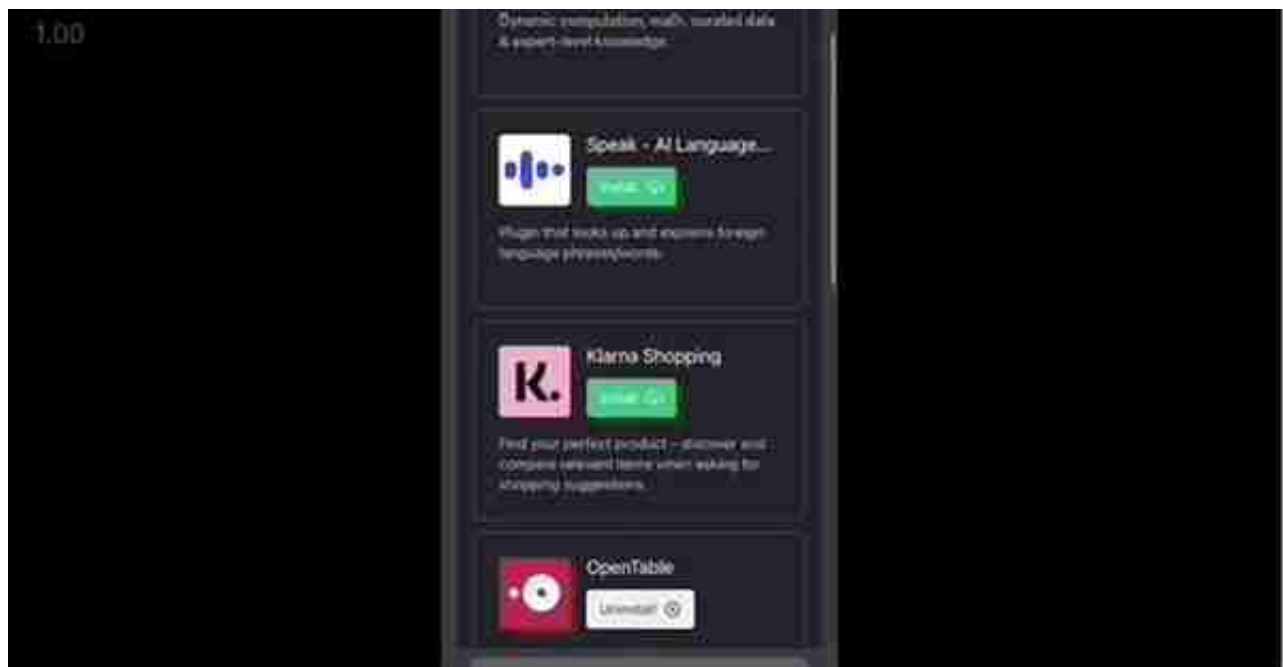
1.00

Dynamic computation, math, curated data & expert-level knowledge.

Speak - AI Language...

Install

Plugin that looks up and explains foreign language phrases/words.

Klarna Shopping

K.

Install

Find your perfect product – discover and compare relevant items when asking for shopping suggestions.

OpenTable

Uninstall